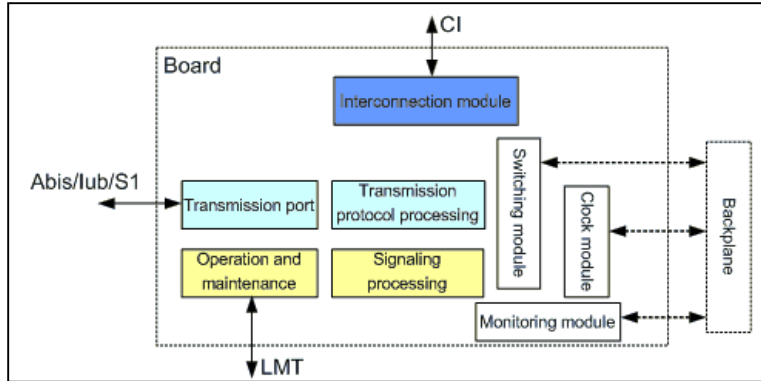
CI

Board

Interconnection module

Abis/Iub/S1

Transmission port

Transmission protocol processing

Switching module

Clock module

Backplane

Operation and maintenance

Signaling processing

Monitoring module

LMT